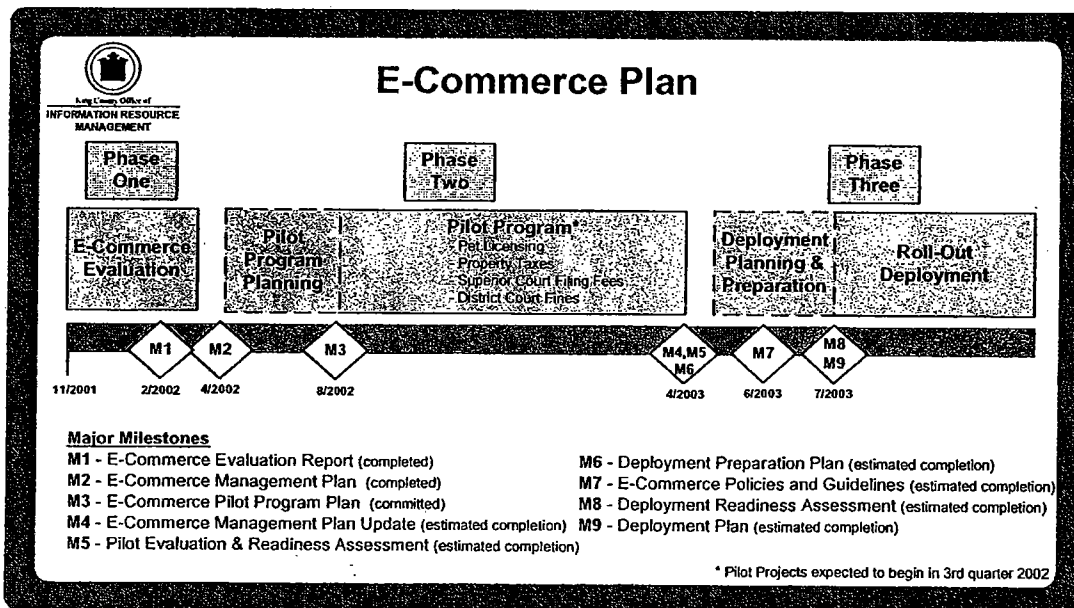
King County Office of
INFORMATION RESOURCE MANAGEMENT

E-Commerce Plan

Phase One

Phase Two

Phase Three

E-Commerce Evaluation

Pilot Program Planning

Pilot Program*
Pet Licensing
Property Taxes
Superior Court Filing Fees
District Court Fines

Deployment Planning & Preparation

Roll-Out Deployment

M1
M2
M3
M4,M5 M6
M7
M8 M9

11/2001
2/2002
4/2002
8/2002
4/2003
6/2003
7/2003

Major Milestones
M1 - E-Commerce Evaluation Report (completed)
M2 - E-Commerce Management Plan (completed)
M3 - E-Commerce Pilot Program Plan (committed)
M4 - E-Commerce Management Plan Update (estimated completion)
M5 - Pilot Evaluation & Readiness Assessment (estimated completion)
M6 - Deployment Preparation Plan (estimated completion)
M7 - E-Commerce Policies and Guidelines (estimated completion)
M8 - Deployment Readiness Assessment (estimated completion)
M9 - Deployment Plan (estimated completion)

* Pilot Projects expected to begin in 3rd quarter 2002